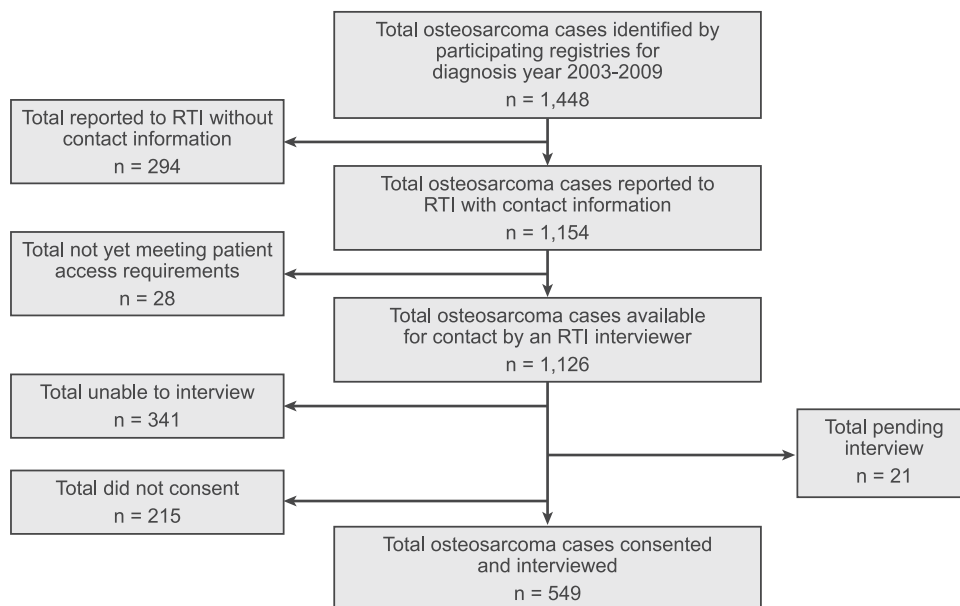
Total osteosarcoma cases identified by participating registries for diagnosis year 2003-2009
n = 1,448

Total reported to RTI without contact information
n = 294

Total osteosarcoma cases reported to RTI with contact information
n = 1,154

Total not yet meeting patient access requirements
n = 28

Total osteosarcoma cases available for contact by an RTI interviewer
n = 1,126

Total unable to interview
n = 341

Total pending interview
n = 21

Total did not consent
n = 215

Total osteosarcoma cases consented and interviewed
n = 549